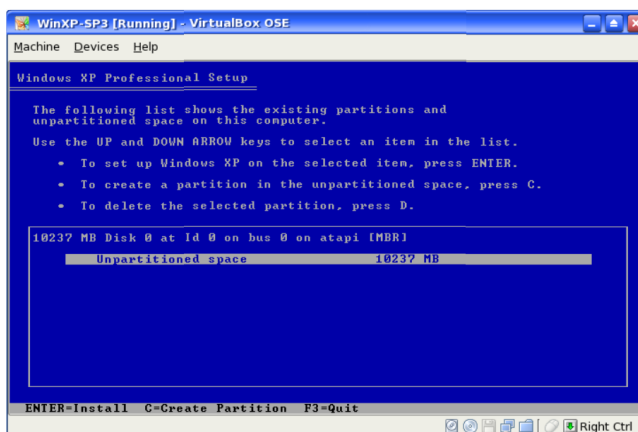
WinXP-SP3 [Running] - VirtualBox OSE

Machine Devices Help

Windows XP Professional Setup

The following list shows the existing partitions and unpartitioned space on this computer.

Use the UP and DOWN ARROW keys to select an item in the list.

• To set up Windows XP on the selected item, press ENTER.

• To create a partition in the unpartitioned space, press C.

• To delete the selected partition, press D.

10237 MB Disk 0 at Id 0 on bus 0 on atapi [MBR]

Unpartitioned space 10237 MB

ENTER=Install C=Create Partition F3=Quit

Right Ctrl